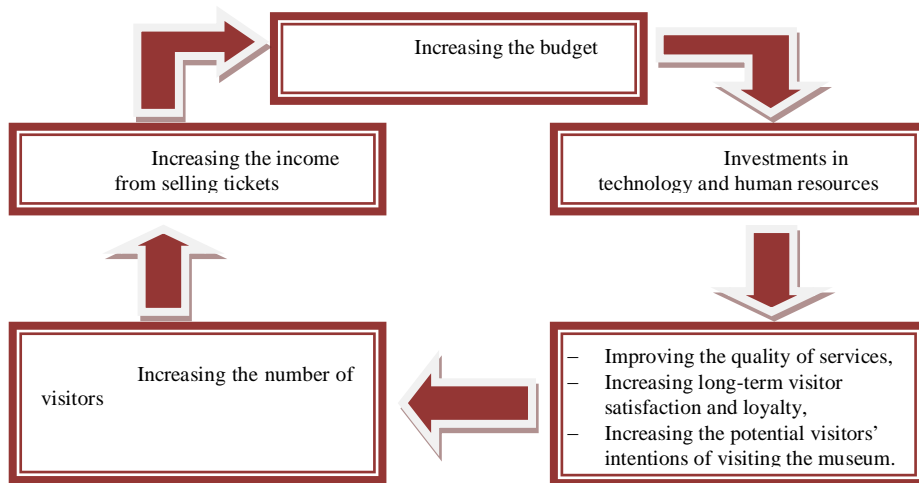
Increasing the budget

Investments in technology and human resources

– Improving the quality of services,
– Increasing long-term visitor satisfaction and loyalty,
– Increasing the potential visitors' intentions of visiting the museum.

Increasing the number of visitors

Increasing the income from selling tickets